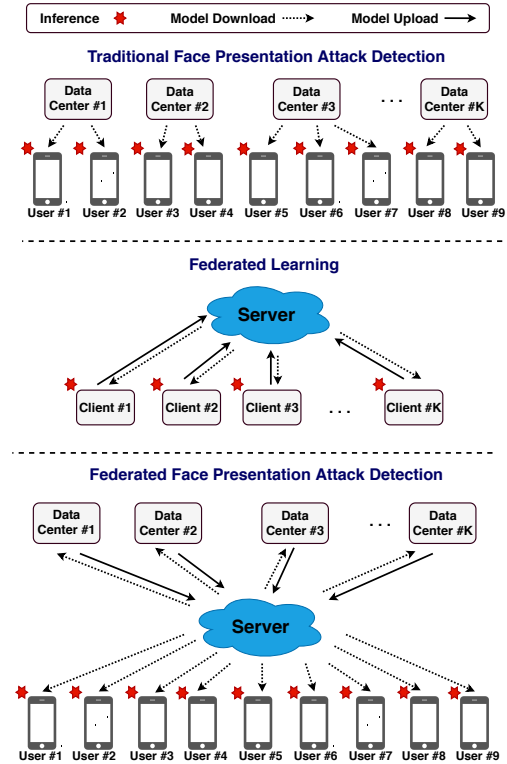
Inference Model Download Model Upload

Traditional Face Presentation Attack Detection

Data Center #1 Data Center #2 Data Center #3 ... Data Center #K

User #1 User #2 User #3 User #4 User #5 User #6 User #7 User #8 User #9

Federated Learning

Server

Client #1 Client #2 Client #3 ... Client #K

Federated Face Presentation Attack Detection

Data Center #1 Data Center #2 Data Center #3 ... Data Center #K

Server

User #1 User #2 User #3 User #4 User #5 User #6 User #7 User #8 User #9